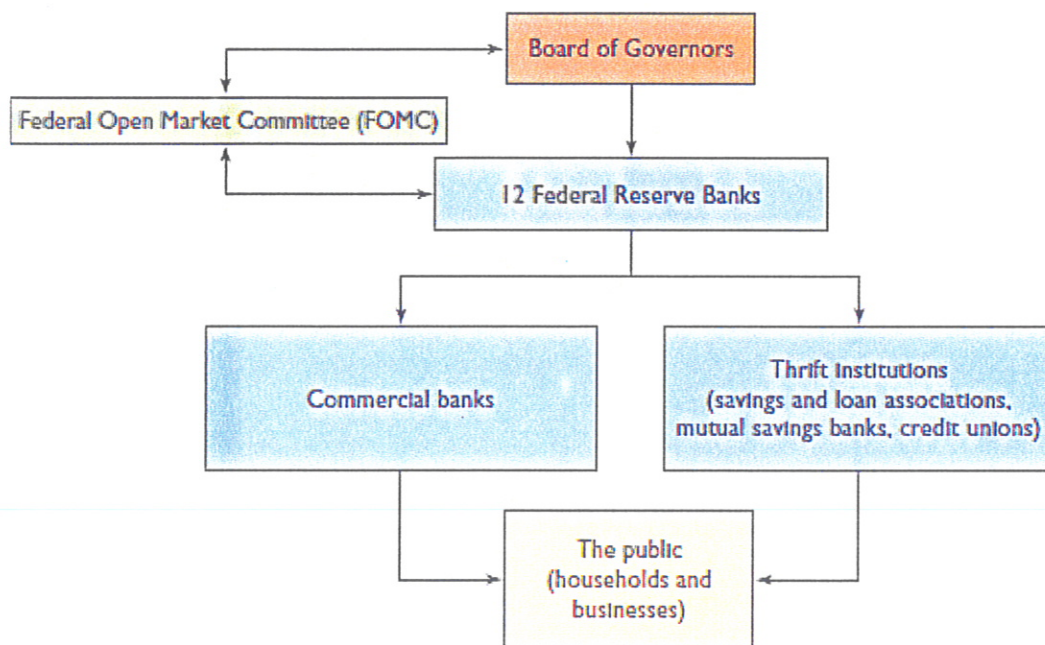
Board of Governors

Federal Open Market Committee (FOMC)

12 Federal Reserve Banks

Commercial banks

Thrift institutions (savings and loan associations, mutual savings banks, credit unions)

The public (households and businesses)